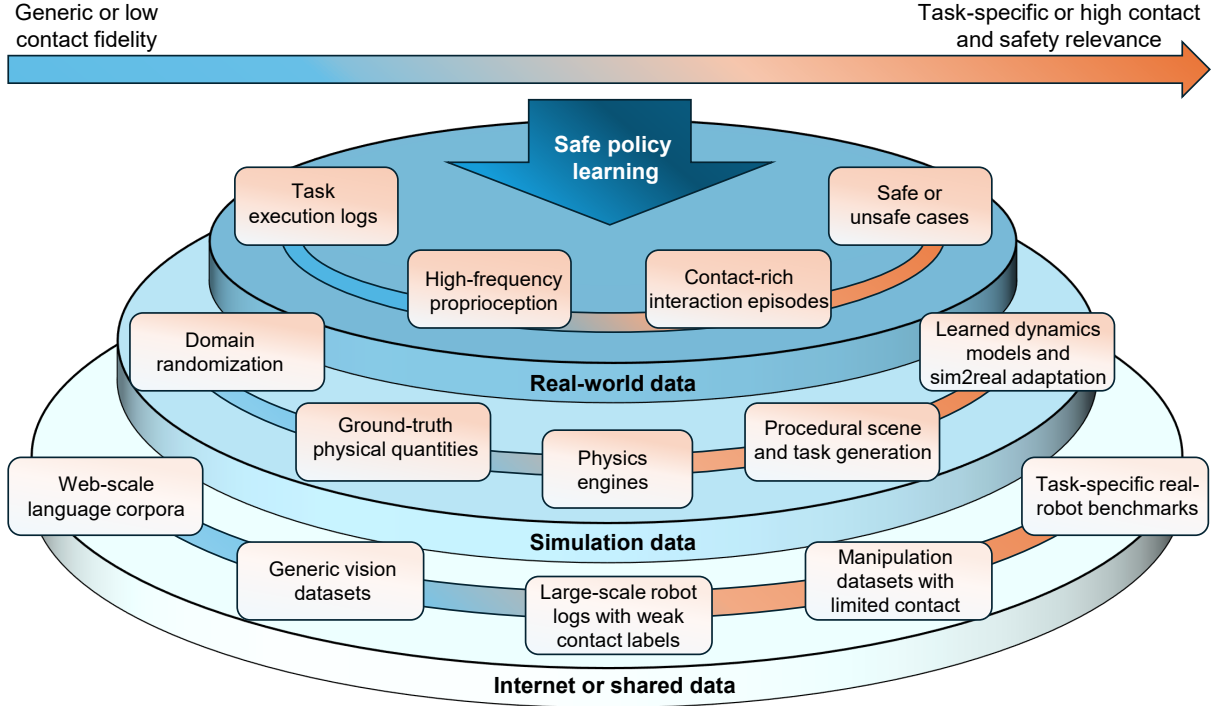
Generic or low contact fidelity

Task-specific or high contact and safety relevance

Safe policy learning

Task execution logs

Safe or unsafe cases

High-frequency proprioception

Contact-rich interaction episodes

Real-world data

Domain randomization

Learned dynamics models and sim2real adaptation

Ground-truth physical quantities

Physics engines

Procedural scene and task generation

Simulation data

Web-scale language corpora

Task-specific real-robot benchmarks

Generic vision datasets

Large-scale robot logs with weak contact labels

Manipulation datasets with limited contact

Internet or shared data